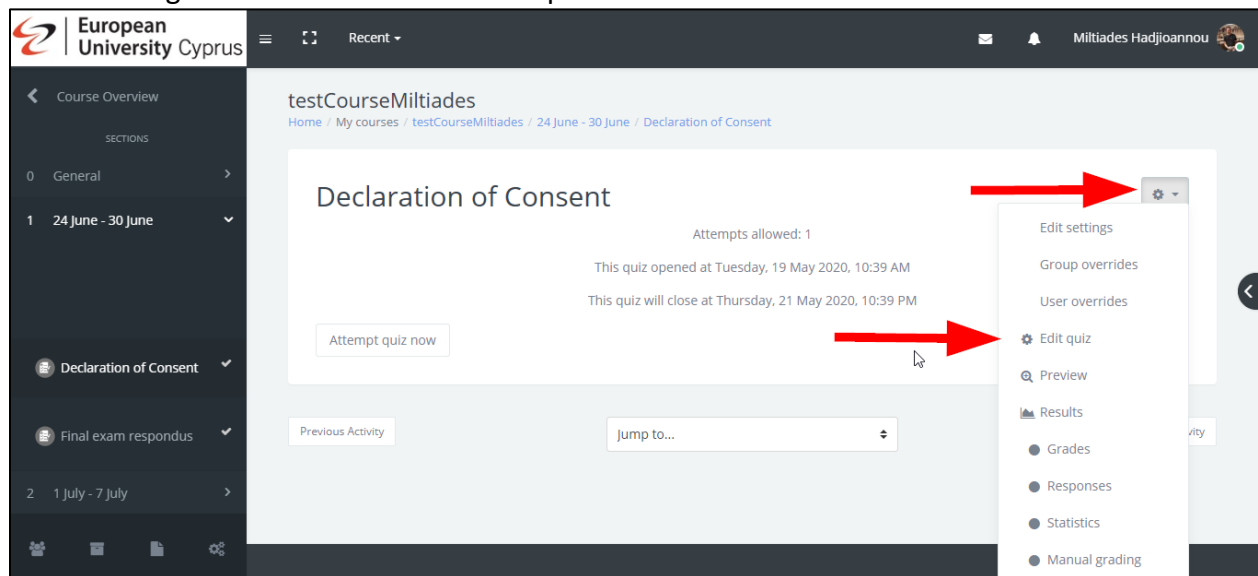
European University Cyprus

Recent

Miltiades Hadjioannou

Course Overview

SECTIONS

0 General

1 24 June - 30 June

Declaration of Consent

Final exam respondus

2 1 July - 7 July

testCourseMiltiades

Home / My courses / testCourseMiltiades / 24 June - 30 June / Declaration of Consent

Declaration of Consent

Attempts allowed: 1

This quiz opened at Tuesday, 19 May 2020, 10:39 AM

This quiz will close at Thursday, 21 May 2020, 10:39 PM

Attempt quiz now

Edit settings

Group overrides

User overrides

Edit quiz

Preview

Results

Grades

Responses

Statistics

Manual grading

Previous Activity

Jump to...

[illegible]ivity